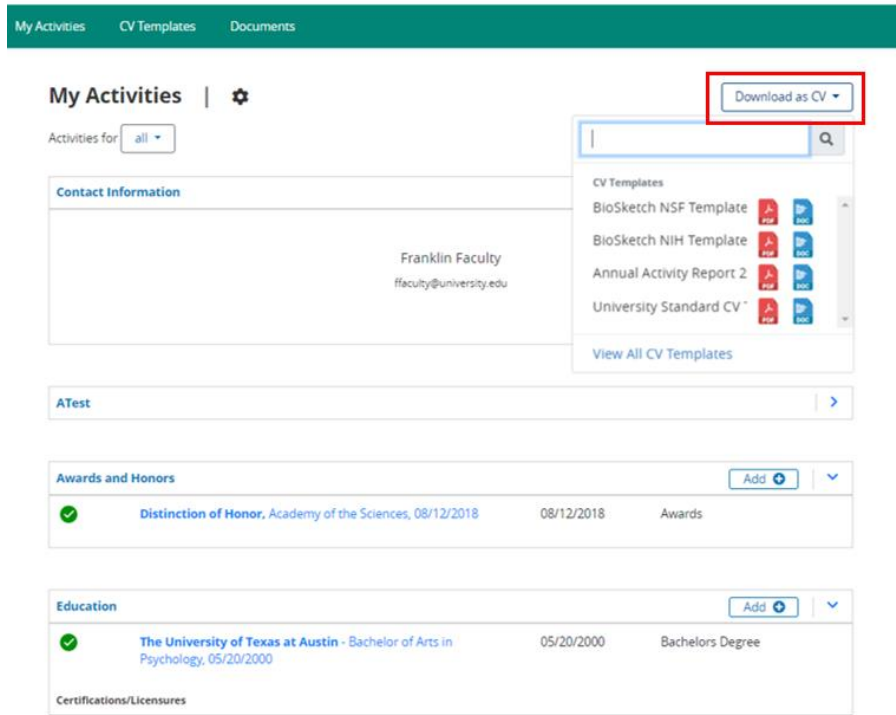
My Activities CV Templates Documents

My Activities |

Download as CV

Activities for all

Contact Information

CV Templates

BioSketch NSF Template PDF DOC

BioSketch NIH Template PDF DOC

Annual Activity Report 2 PDF DOC

University Standard CV PDF DOC

View All CV Templates

Franklin Faculty

ffaculty@university.edu

ATest

Awards and Honors

Add

Distinction of Honor, Academy of the Sciences, 08/12/2018 08/12/2018 Awards

Education

Add

The University of Texas at Austin - Bachelor of Arts in Psychology, 05/20/2000 05/20/2000 Bachelors Degree

Certifications/Licensures